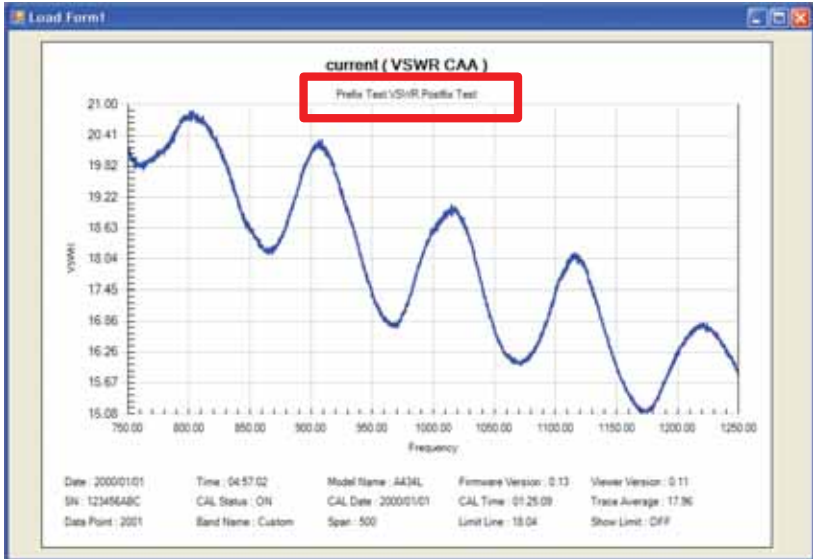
Load Form1

current ( VSWR CAA )

Prefix Test VSWR Postfix Test

21.00
20.41
19.82
19.22
18.63
18.04
17.45
16.86
16.26
15.67
15.08

VSWR

750.00 800.00 850.00 900.00 950.00 1000.00 1050.00 1100.00 1150.00 1200.00 1250.00

Frequency

Date : 2000/01/01
SN : 123456ABC
Data Point : 2001
Time : 04:57:02
CAL Status : ON
Band Name : Custom
Model Name : A434L
CAL Date : 2000/01/01
Span : 500
Firmware Version : 0.13
CAL Time : 01:25:09
Limit Line : 18.04
Viewer Version : 0.11
Trace Average : 17.96
Show Limit : OFF